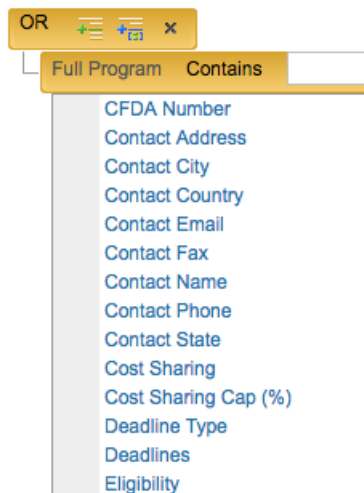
OR ×

Full Program Contains

CFDA Number
Contact Address
Contact City
Contact Country
Contact Email
Contact Fax
Contact Name
Contact Phone
Contact State
Cost Sharing
Cost Sharing Cap (%)
Deadline Type
Deadlines
Eligibility